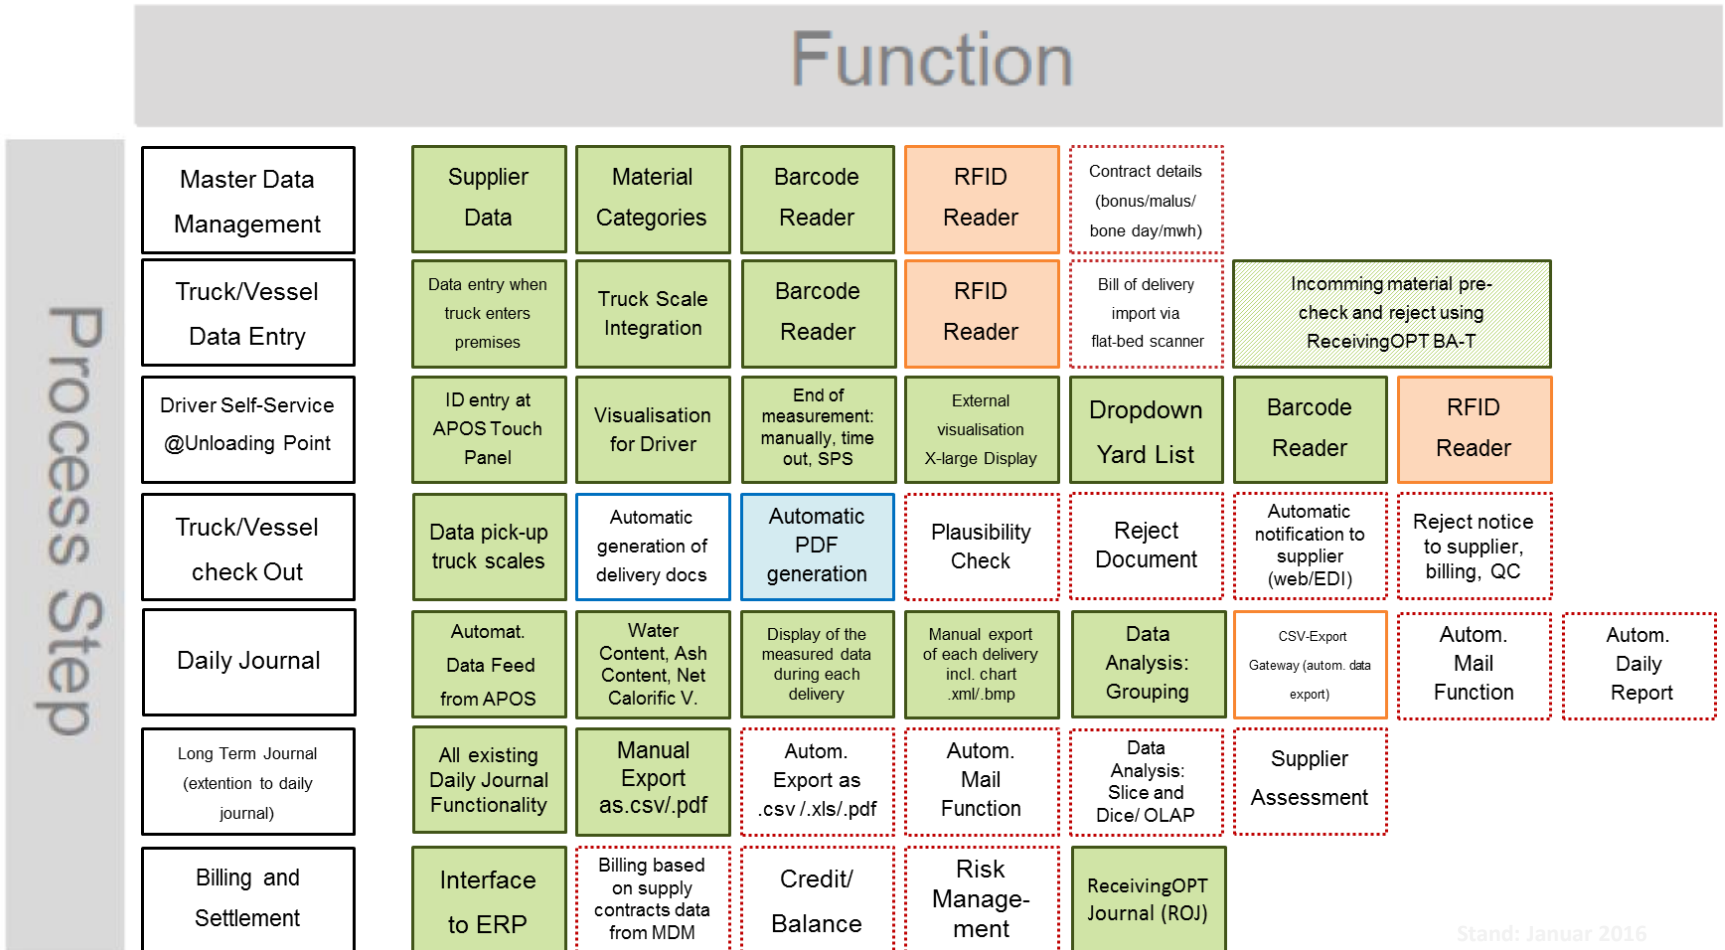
Function

Process Step

| | | | | | | | | |
|---|---|---|---|---|---|---|---|---|
| Master Data Management | Supplier Data | Material Categories | Barcode Reader | RFID Reader | Contract details (bonus/malus/ bone day/mwh) | | | |
| Truck/Vessel Data Entry | Data entry when truck enters premises | Truck Scale Integration | Barcode Reader | RFID Reader | Bill of delivery import via flat-bed scanner | Incomming material pre-check and reject using ReceivingOPT BA-T | | |
| Driver Self-Service @Unloading Point | ID entry at APOS Touch Panel | Visualisation for Driver | End of measurement: manually, time out, SPS | External visualisation X-large Display | Dropdown Yard List | Barcode Reader | RFID Reader | |
| Truck/Vessel check Out | Data pick-up truck scales | Automatic generation of delivery docs | Automatic PDF generation | Plausibility Check | Reject Document | Automatic notification to supplier (web/EDI) | Reject notice to supplier, billing, QC | |
| Daily Journal | Automat. Data Feed from APOS | Water Content, Ash Content, Net Calorific V. | Display of the measured data during each delivery | Manual export of each delivery incl. chart .xml/.bmp | Data Analysis: Grouping | CSV-Export Gateway (autom. data export) | Autom. Mail Function | Autom. Daily Report |
| Long Term Journal (extention to daily journal) | All existing Daily Journal Functionality | Manual Export as.csv/.pdf | Autom. Export as .csv /.xls/.pdf | Autom. Mail Function | Data Analysis: Slice and Dice/ OLAP | Supplier Assessment | | |
| Billing and Settlement | Interface to ERP | Billing based on supply contracts data from MDM | Credit/ Balance | Risk Manage-ment | ReceivingOPT Journal (ROJ) | | | |

Stand: Januar 2016